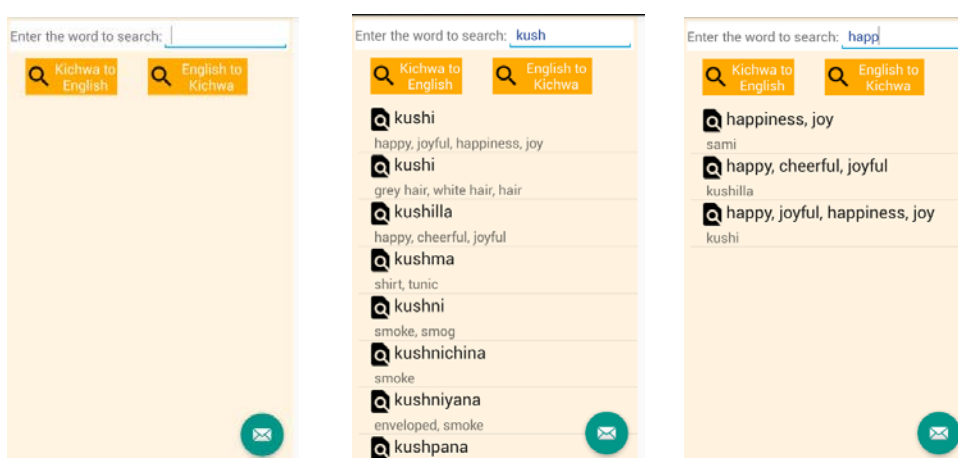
Enter the word to search:

Kichwa to English

English to Kichwa

Enter the word to search: kush

Kichwa to English

English to Kichwa

kushi
happy, joyful, happiness, joy

kushi
grey hair, white hair, hair

kushilla
happy, cheerful, joyful

kushma
shirt, tunic

kushni
smoke, smog

kushnichina
smoke

kushniyana
enveloped, smoke

kushpana

Enter the word to search: happ

Kichwa to English

English to Kichwa

happiness, joy
sami

happy, cheerful, joyful
kushilla

happy, joyful, happiness, joy
kushi